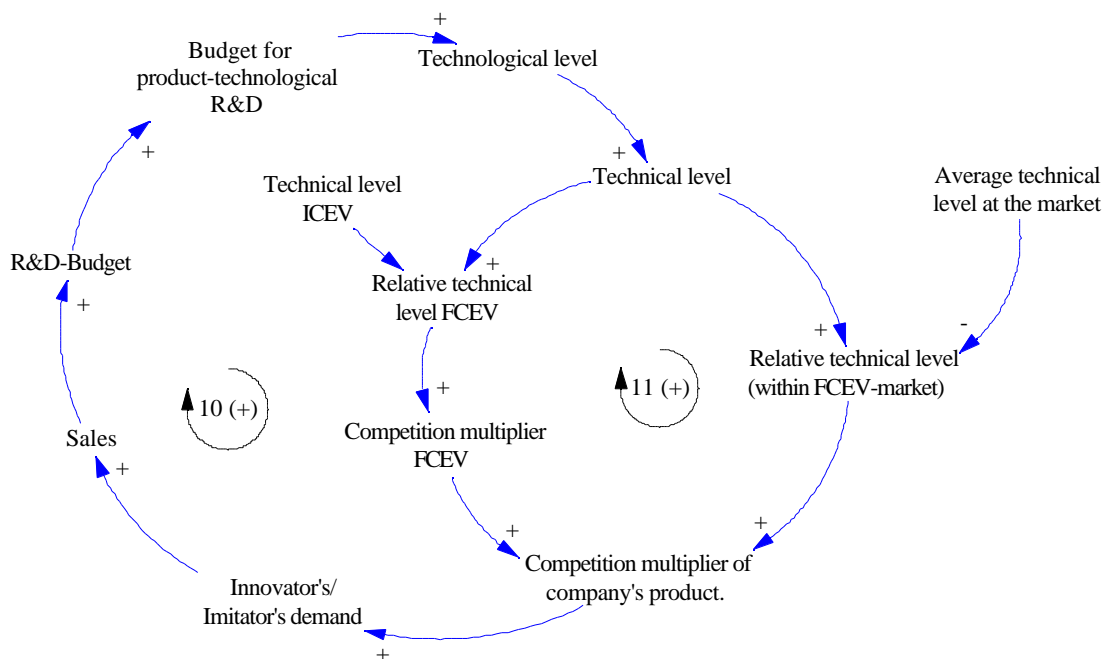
+

Budget for product-technological R&D

Technological level

+

+

Technical level

Technical level ICEV

Average technical level at the market

R&D-Budget

+

Relative technical level FCEV

+

+

-

Relative technical level (within FCEV-market)

10 (+)

+

11 (+)

Sales

Competition multiplier FCEV

+

+

+

Competition multiplier of company's product.

Innovator's/ Imitator's demand

+